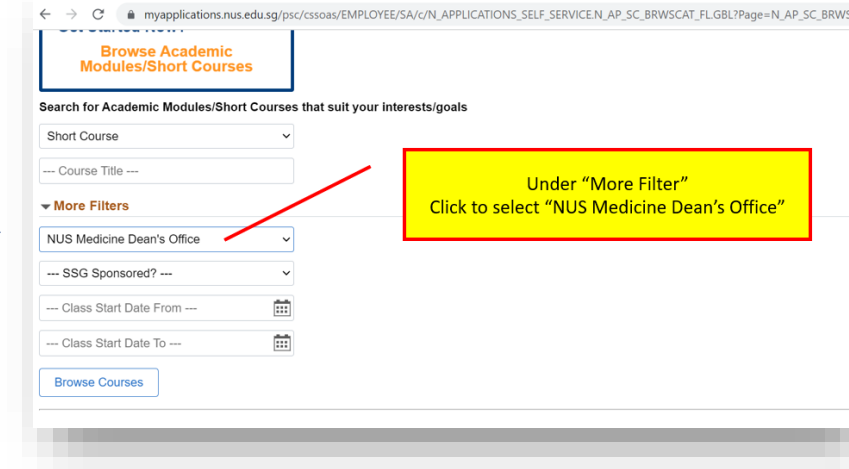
myapplications.nus.edu.sg/psc/cssoas/EMPLOYEE/SA/c/N_APPLICATIONS_SELF_SERVICE.N_AP_SC_BRWSCAT_FL.GBL?Page=N_AP_SC_BRWS

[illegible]

Browse Academic Modules/Short Courses

Search for Academic Modules/Short Courses that suit your interests/goals

Short Course

--- Course Title ---

More Filters

NUS Medicine Dean's Office

--- SSG Sponsored? ---

--- Class Start Date From ---

--- Class Start Date To ---

Browse Courses

Under "More Filter"
Click to select "NUS Medicine Dean's Office"